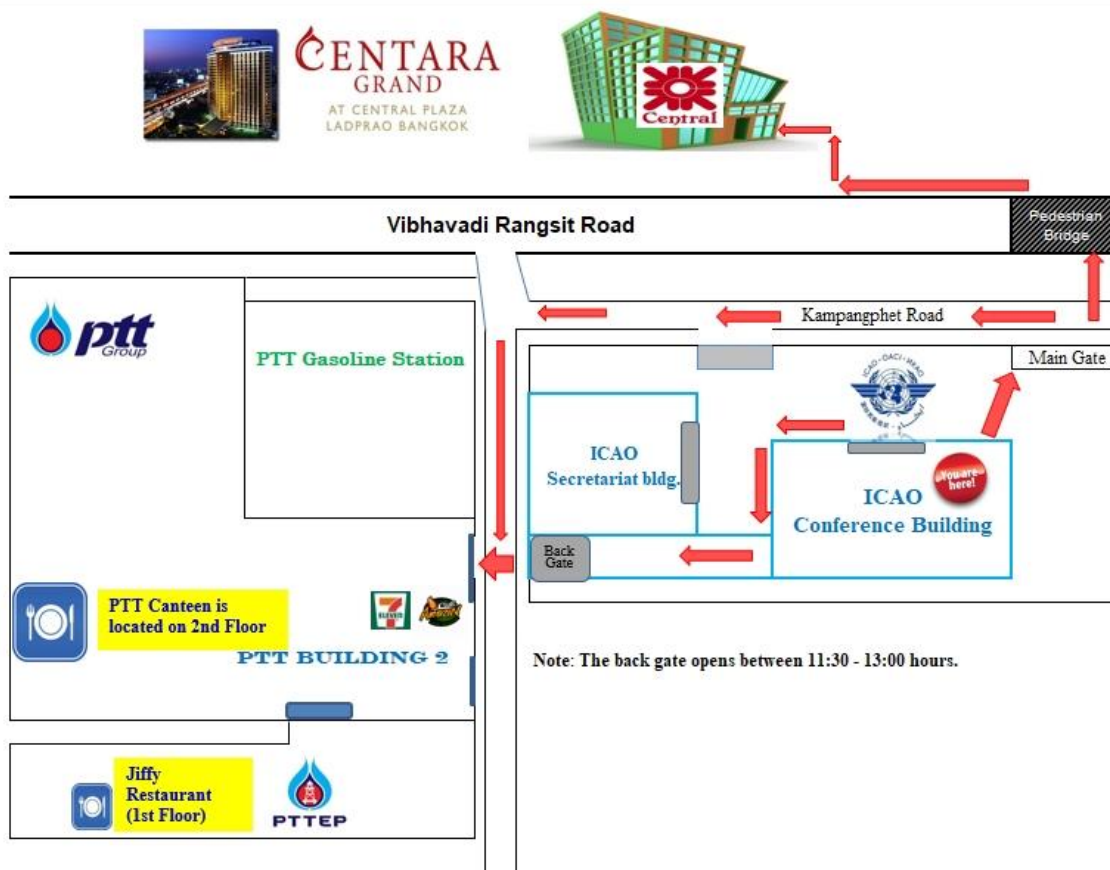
CENTARA GRAND AT CENTRAL PLAZA LADPRAO BANGKOK

Central

Vibhavadi Rangsit Road

Pedestrian Bridge

ptt Group

PTT Gasoline Station

Kampangphet Road

Main Gate

ICAO · OACI · ИКАО

ICAO Secretariat bldg.

You are here!

ICAO Conference Building

Back Gate

PTT Canteen is located on 2nd Floor

7 ELEVEN

PTT BUILDING 2

Note: The back gate opens between 11:30 - 13:00 hours.

Jiffy Restaurant (1st Floor)

PTTEP